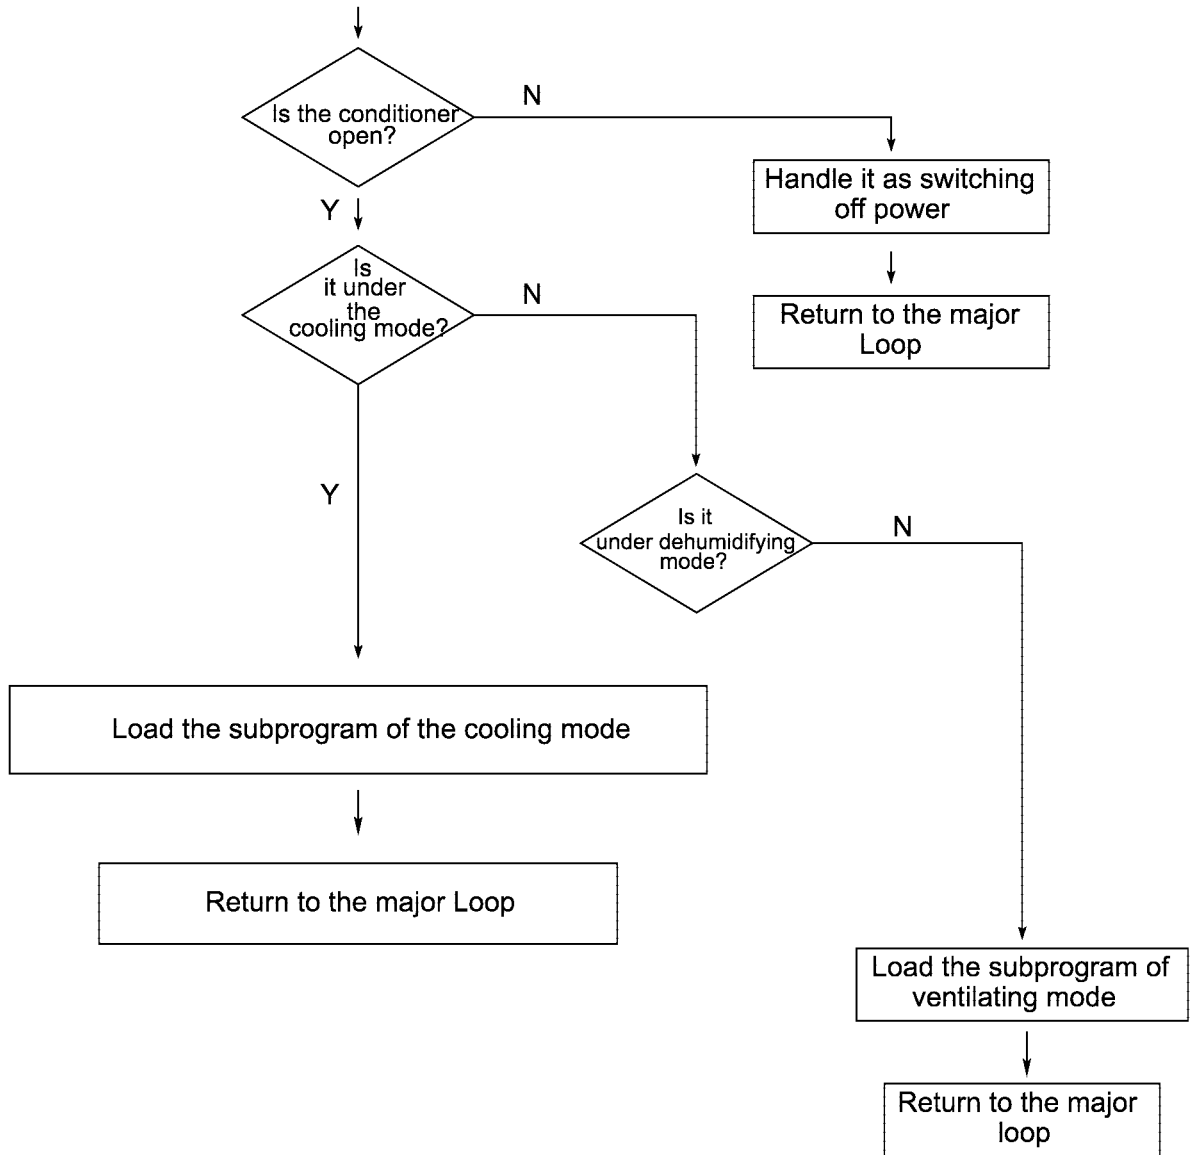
Is the conditioner open?

N

Handle it as switching off power

Return to the major Loop

Y

Is it under the cooling mode?

N

Y

Is it under dehumidifying mode?

N

Load the subprogram of the cooling mode

Return to the major Loop

Load the subprogram of ventilating mode

Return to the major loop